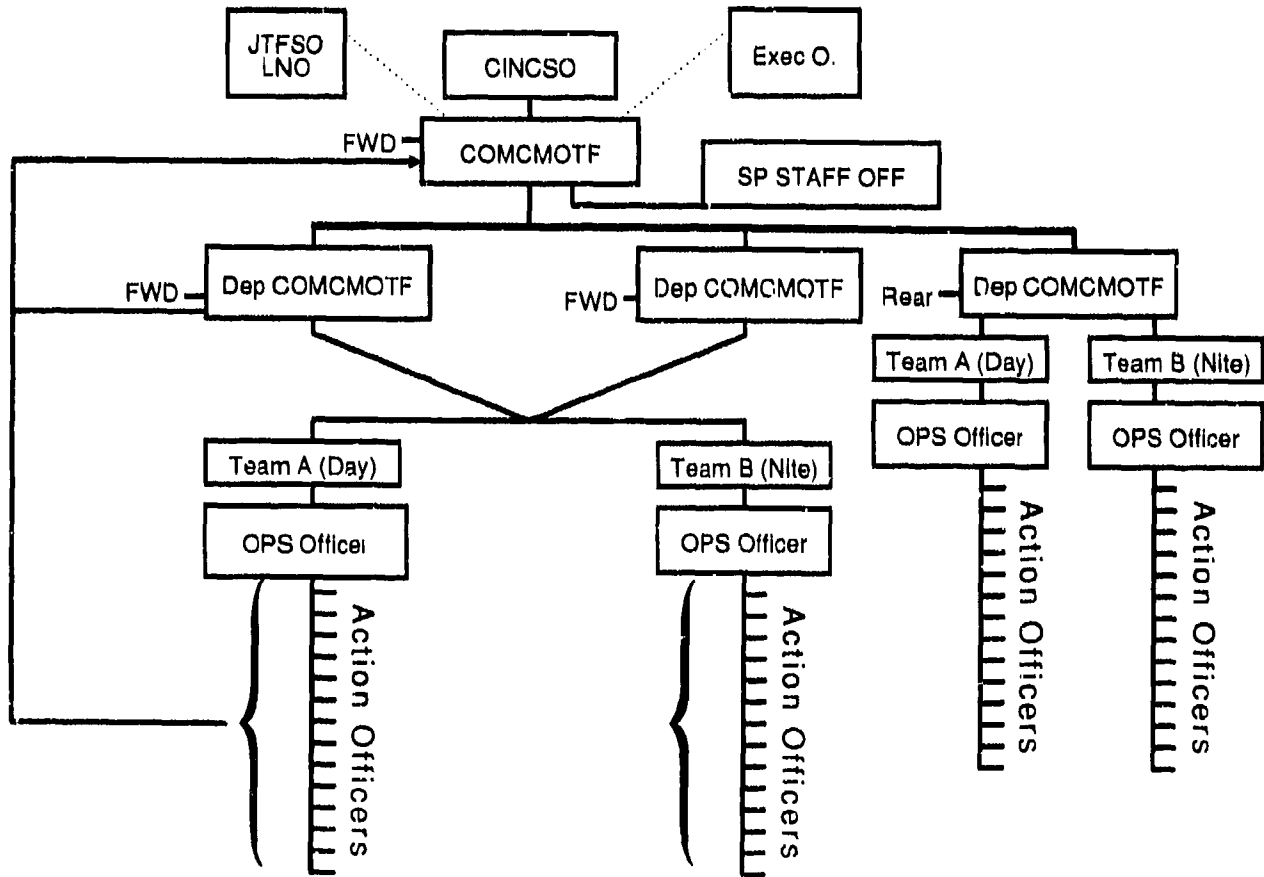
JTFSO LNO

CINCSO

Exec O.

FWD

COMCMOTF

SP STAFF OFF

FWD

Dep COMCMOTF

FWD

Dep COMCMOTF

Rear

Dep COMCMOTF

Team A (Day)

Team B (Nite)

OPS Officer

OPS Officer

Action Officers

Action Officers

Team A (Day)

Team B (Nite)

OPS Officer

OPS Officer

Action Officers

Action Officers